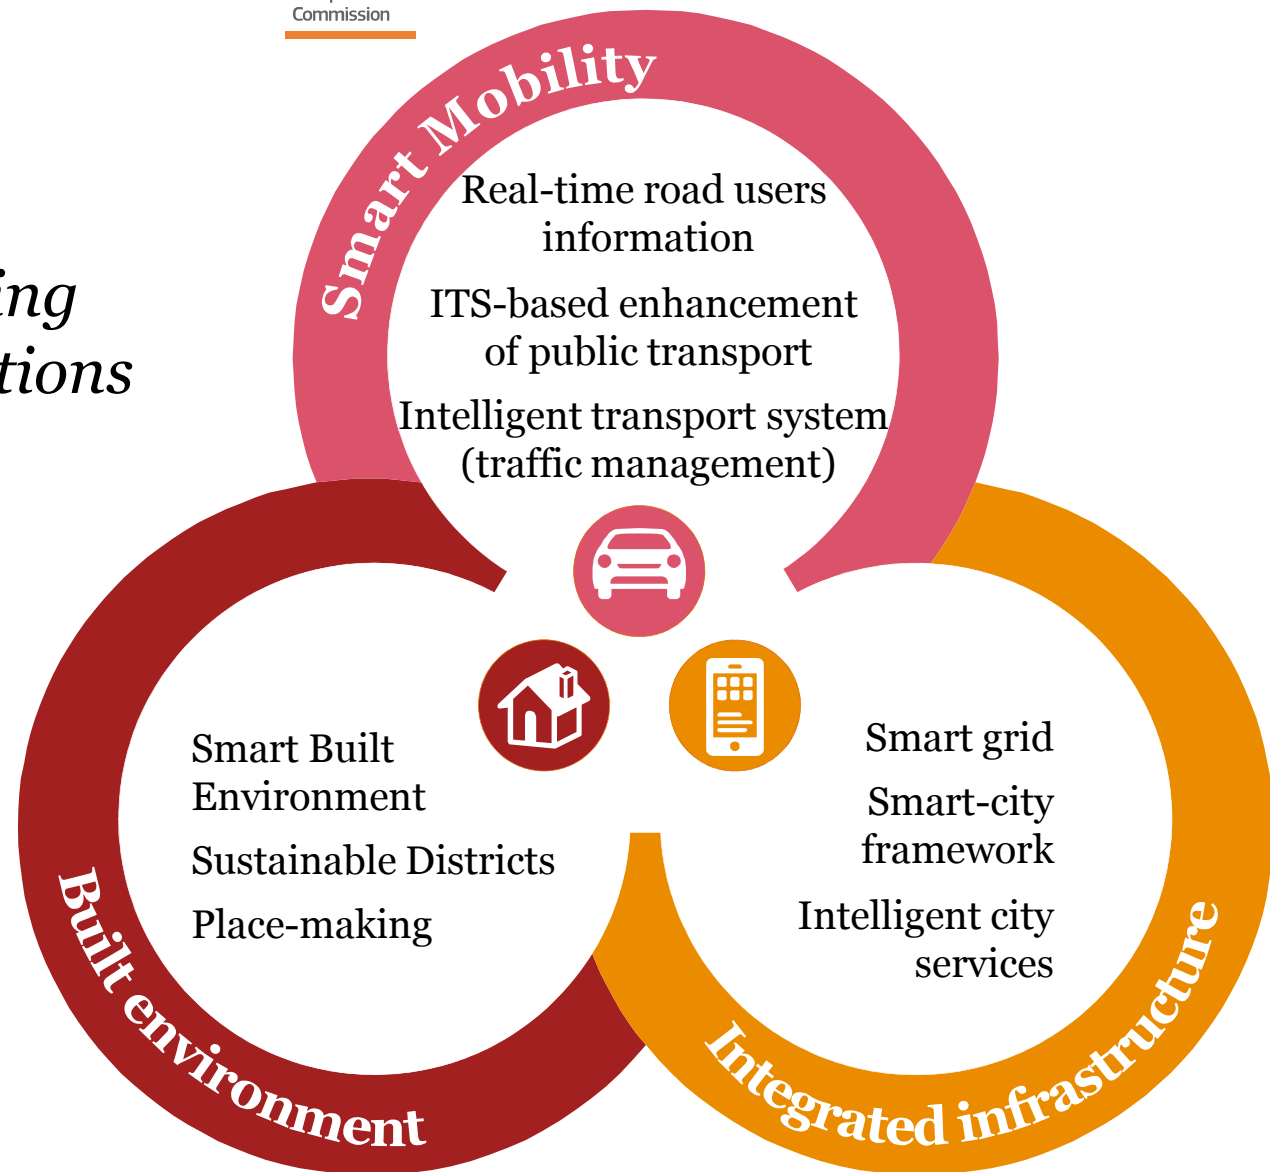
Commission

ing
tions

Smart Mobility

Real-time road users information

ITS-based enhancement of public transport

Intelligent transport system (traffic management)

Smart Built Environment

Sustainable Districts

Place-making

Smart grid

Smart-city framework

Intelligent city services

Built environment

Integrated infrastructure